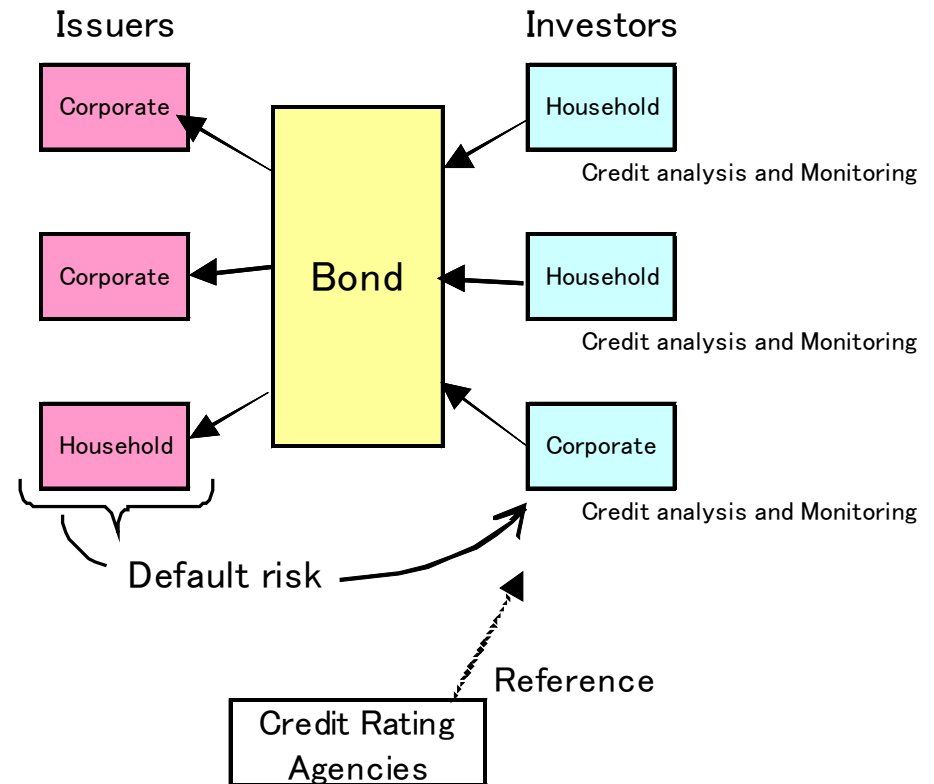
Issuers

Investors

Corporate

Household

Credit analysis and Monitoring

Corporate

Bond

Household

Credit analysis and Monitoring

Household

Corporate

Credit analysis and Monitoring

Default risk

Reference

Credit Rating Agencies